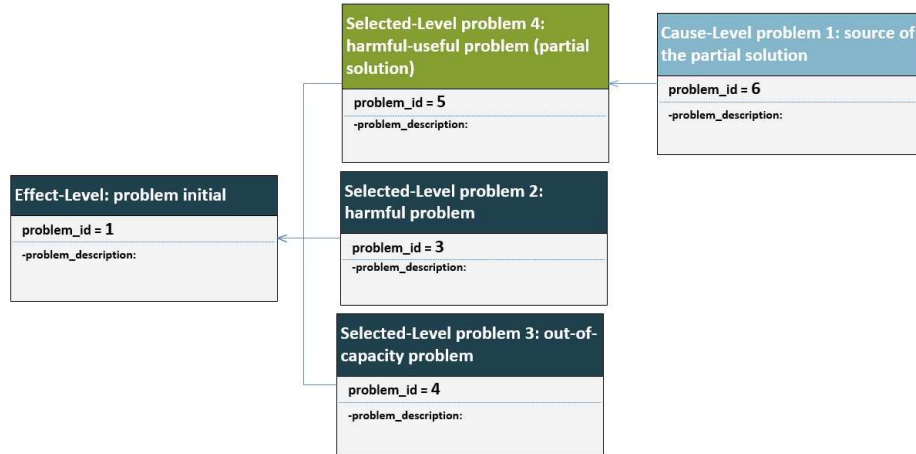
Selected-Level problem 4: harmful-useful problem (partial solution)

problem_id = 5

-problem_description:

Cause-Level problem 1: source of the partial solution

problem_id = 6

-problem_description:

Effect-Level: problem initial

problem_id = 1

-problem_description:

Selected-Level problem 2: harmful problem

problem_id = 3

-problem_description:

Selected-Level problem 3: out-of-capacity problem

problem_id = 4

-problem_description: